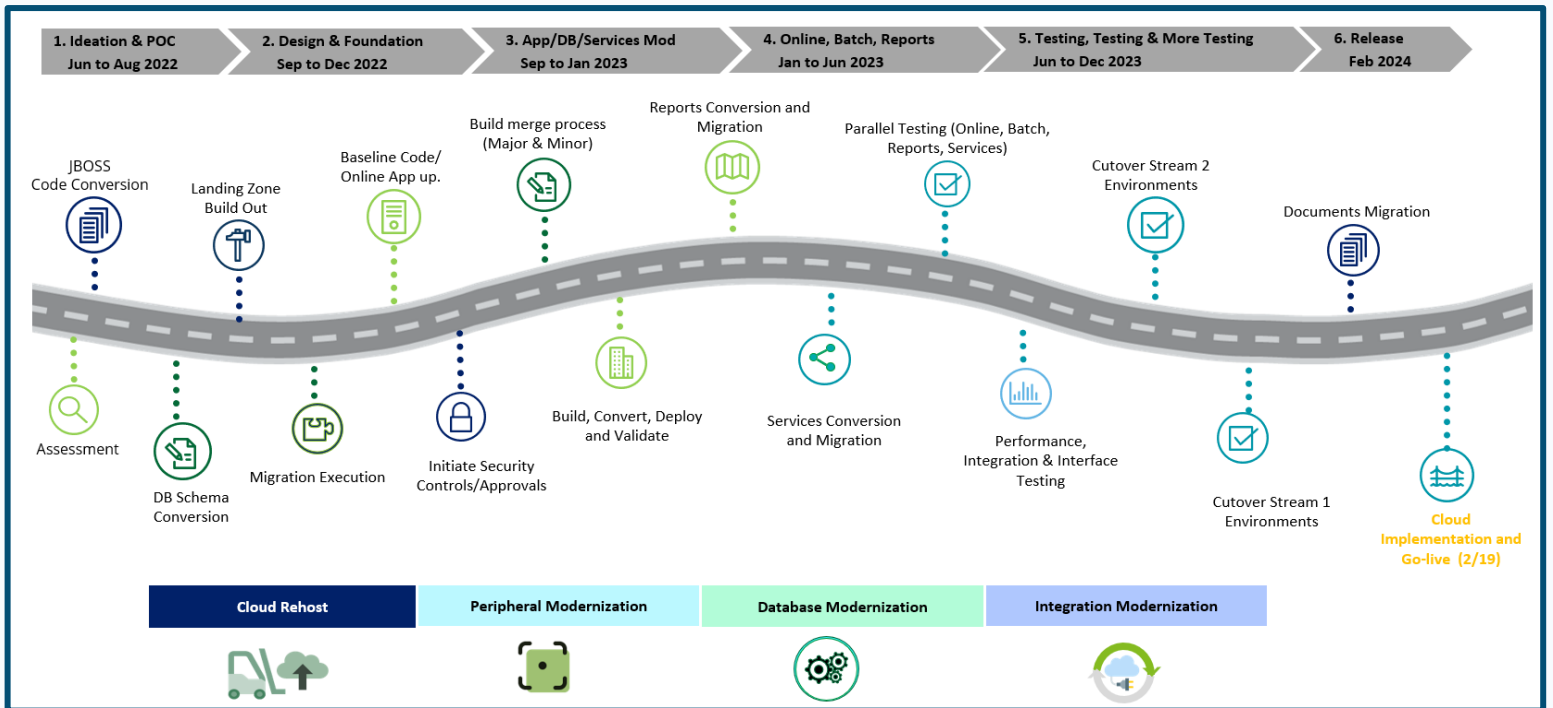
1. Ideation & POC
Jun to Aug 2022

2. Design & Foundation
Sep to Dec 2022

3. App/DB/Services Mod
Sep to Jan 2023

4. Online, Batch, Reports
Jan to Jun 2023

5. Testing, Testing & More Testing
Jun to Dec 2023

6. Release
Feb 2024

JBOSS Code Conversion

Landing Zone Build Out

Baseline Code/ Online App up.

Build merge process (Major & Minor)

Reports Conversion and Migration

Parallel Testing (Online, Batch, Reports, Services)

Cutover Stream 2 Environments

Documents Migration

Assessment

DB Schema Conversion

Migration Execution

Initiate Security Controls/Approvals

Build, Convert, Deploy and Validate

Services Conversion and Migration

Performance, Integration & Interface Testing

Cutover Stream 1 Environments

Cloud Implementation and Go-live (2/19)

| Cloud Rehost | Peripheral Modernization | Database Modernization | Integration Modernization |